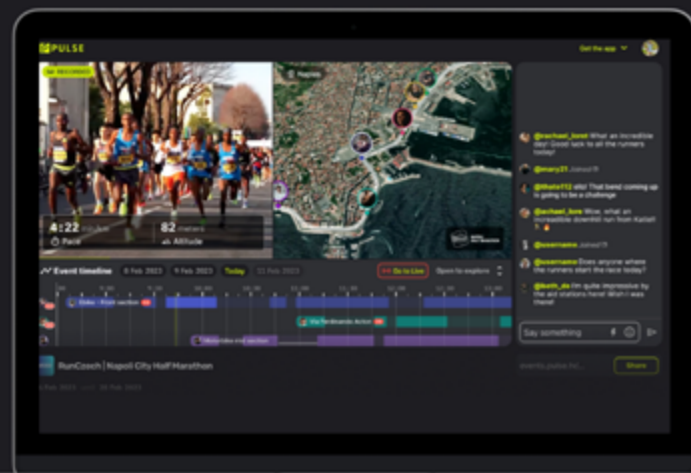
PULSE

Get the app

5K RECORDED

4:22 min/km
Pace

82 meters
Altitude

Naples

Event timeline
8 Feb 2023
9 Feb 2023
Today
11 Feb 2023
Go to Live
Open to explore

Doha - Finish section
Via Ferdinando Acton
Mercedes end section

@rachael_lionel What an incredible day! Good luck to all the runners today!

@mary21 Joined

@Mato112 otto! That bend coming up is going to be a challenge

@achael_lone Wow, what an incredible downhill run from Kallali!

@username Joined

@username Does anyone where the runners start the race today?

@kath_de I'm quite impressive by the aid stations here! Wish I was there!

Say something

RunCoach | Napoli City Half Marathon

Share